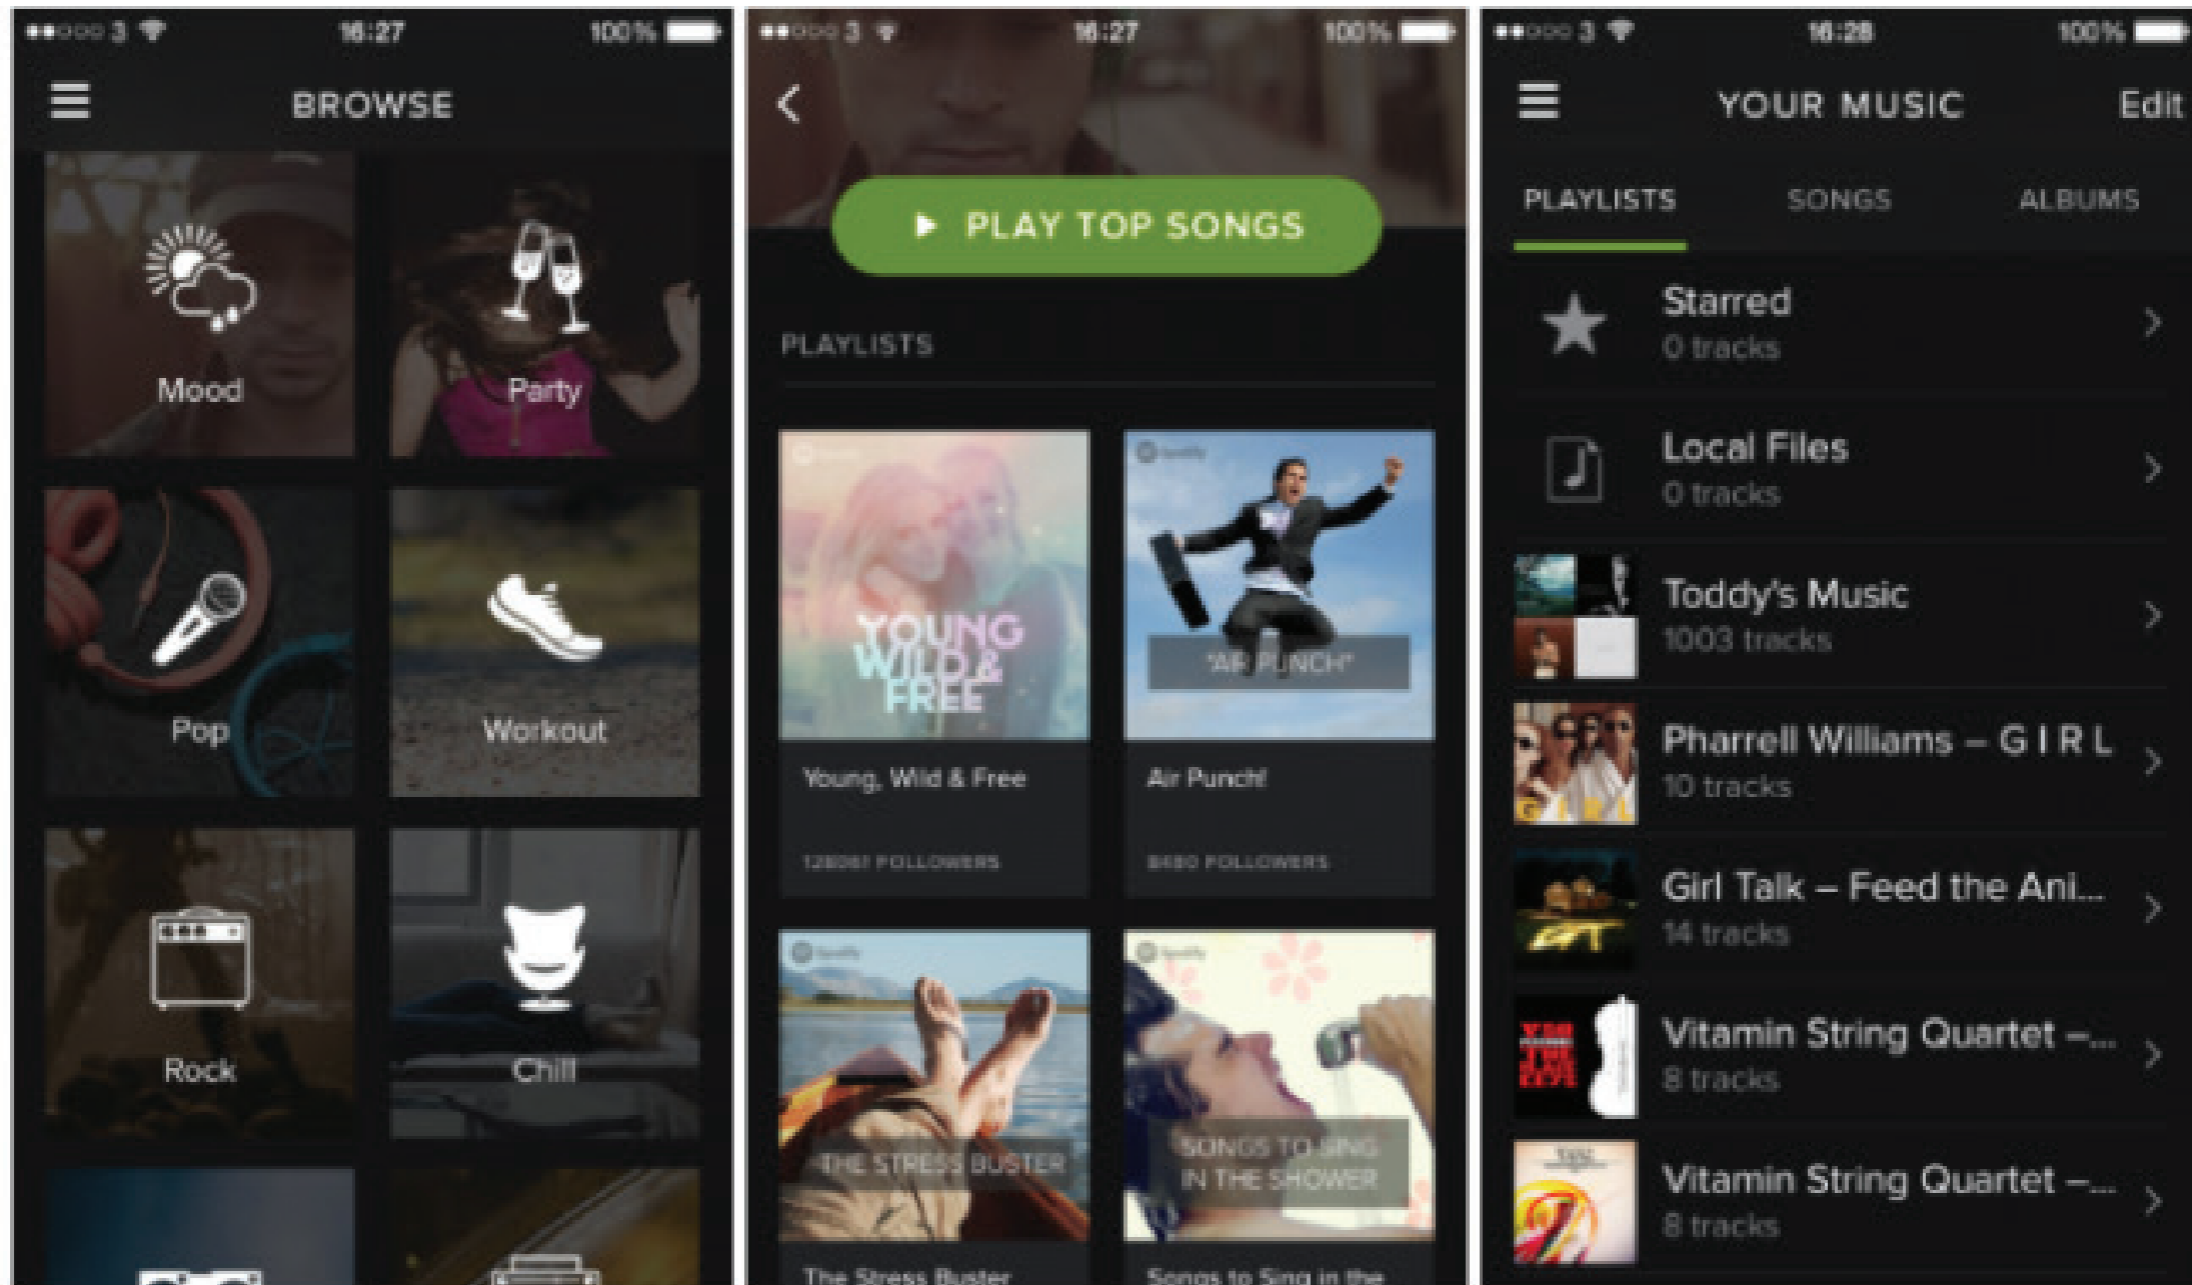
●●○○○ 3 16:27 100%

BROWSE

Mood

Party

Pop

Workout

Rock

Chill

●●○○○ 3 16:27 100%

PLAY TOP SONGS

PLAYLISTS

YOUNG WILD & FREE

Young, Wild & Free

128061 FOLLOWERS

"AIR PUNCH"

Air Punch!

8480 FOLLOWERS

THE STRESS BUSTER

The Stress Buster

SONGS TO SING IN THE SHOWER

Songs to Sing in the

●●○○○ 3 16:28 100%

YOUR MUSIC

Edit

PLAYLISTS

SONGS

ALBUMS

Starred
0 tracks

Local Files
0 tracks

Toddy's Music
1003 tracks

Pharrell Williams – G I R L
10 tracks

Girl Talk – Feed the Ani...
14 tracks

Vitamin String Quartet –...
8 tracks

Vitamin String Quartet –...
8 tracks